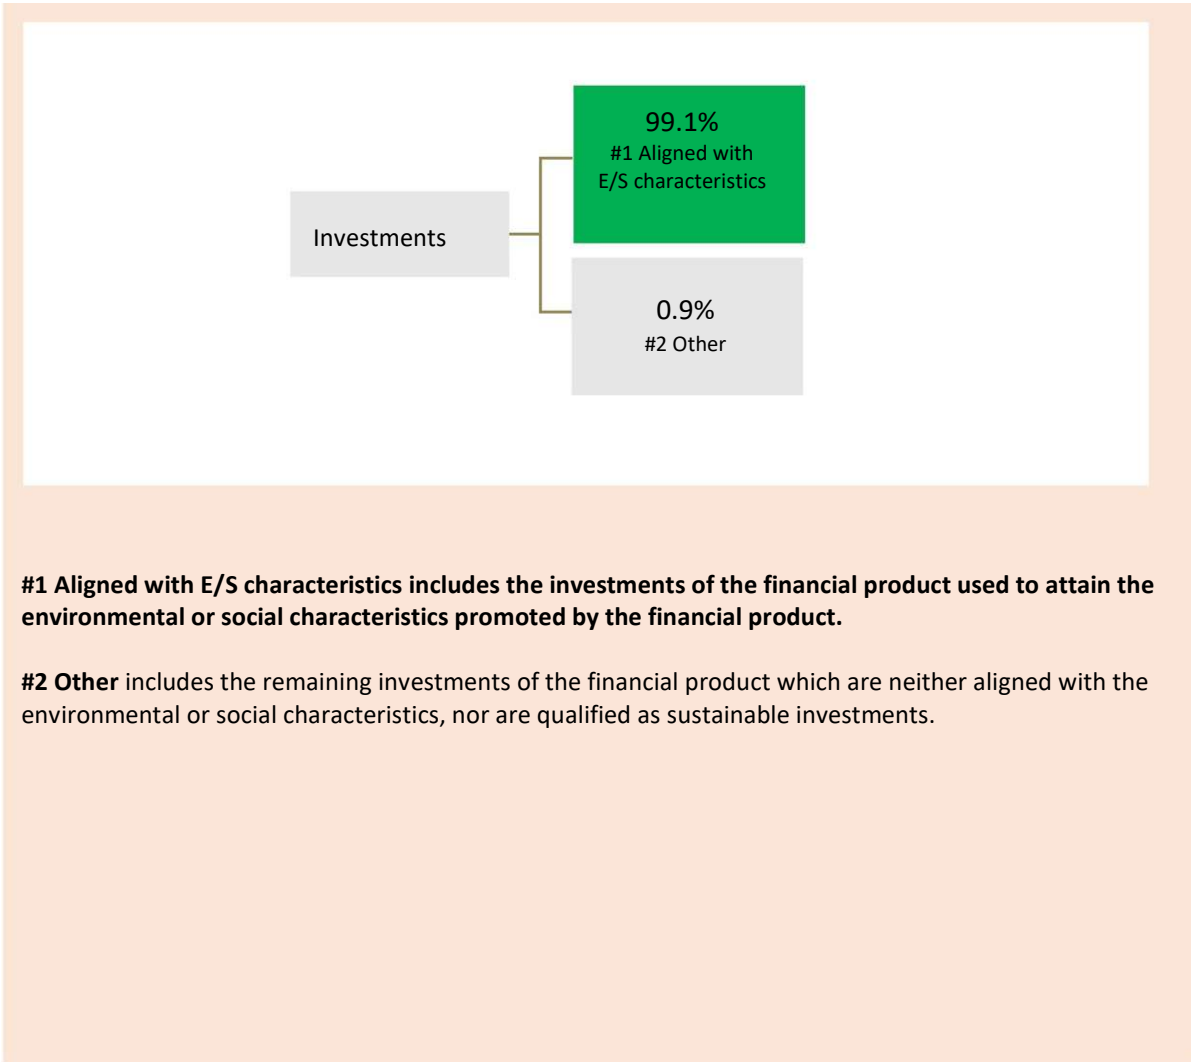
Investments

99.1%
#1 Aligned with E/S characteristics

0.9%
#2 Other

**#1 Aligned with E/S characteristics includes the investments of the financial product used to attain the environmental or social characteristics promoted by the financial product.**

**#2 Other** includes the remaining investments of the financial product which are neither aligned with the environmental or social characteristics, nor are qualified as sustainable investments.